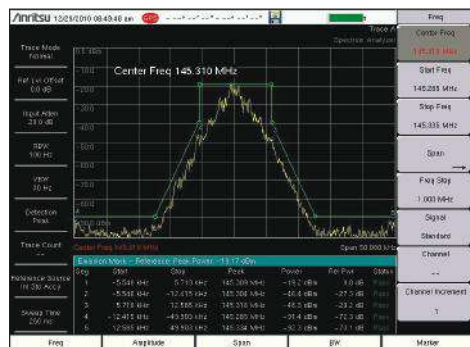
/inritsu 12/21/2010 08:40:48 am

Trace A
Spectrum Analyzer

Trace Mode
Normal

Ref Lvl Offset
0.0 dB

Input Atten
20.0 dB

RBW
100 Hz

VBW
30 Hz

Detection
Peak

Trace Count
--

Reference Source
Int Std Accy

Sweep Time
200 ms

Center Freq 145.310 MHz

Center Freq 145.310 MHz
Span 50.000 kHz

Emission Mask -- Reference: Peak Power: -13.17 dBm

| Seg | Start | Stop | Peak | Power | Rel Pwr | Status |
|---|---|---|---|---|---|---|
| 1 | -5.546 kHz | 5.710 kHz | 145.309 MHz | -13.2 dBm | 0.0 dB | Pass |
| 2 | -5.546 kHz | -12.615 kHz | 145.306 MHz | -40.4 dBm | -27.3 dB | Pass |
| 3 | 5.710 kHz | 12.566 kHz | 145.316 MHz | -36.4 dBm | -23.2 dB | Pass |
| 4 | -12.615 kHz | -49.850 kHz | 145.288 MHz | -91.4 dBm | -72.3 dB | Pass |
| 5 | 12.566 kHz | 49.603 kHz | 145.334 MHz | -92.3 dBm | -73.1 dB | Pass |

Freq

Center Freq
145.310 MHz

Start Freq
145.285 MHz

Stop Freq
145.335 MHz

Span

Freq Step
1.000 MHz

Signal
Standard

Channel
--

Channel Increment
1

Freq | Amplitude | Span | BW | Marker